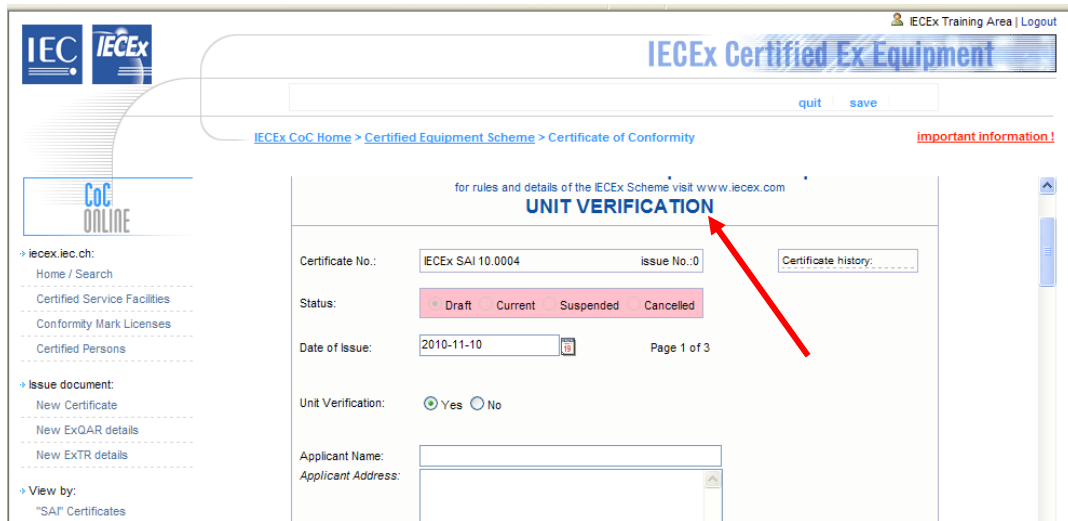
IEC IECEx

IECEx Training Area | Logout

IECEx Certified Ex Equipment

quit save

IECEx CoC Home > Certified Equipment Scheme > Certificate of Conformity

important information !

CoC ONLINE

iecex.iec.ch:
Home / Search
Certified Service Facilities
Conformity Mark Licenses
Certified Persons

Issue document:
New Certificate
New ExQAR details
New ExTR details

View by:
"SAI" Certificates

for rules and details of the IECEx Scheme visit www.iecex.com

UNIT VERIFICATION

Certificate No.: IECEx SAI 10.0004 issue No.:0

Certificate history:

Status: Draft Current Suspended Cancelled

Date of Issue: 2010-11-10 Page 1 of 3

Unit Verification: Yes No

Applicant Name:
Applicant Address: